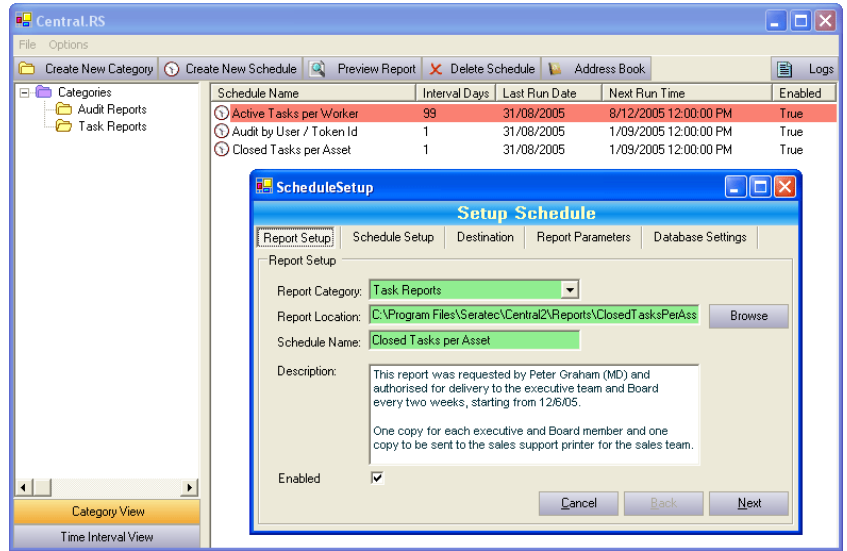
Central.RS

File Options

Create New Category | Create New Schedule | Preview Report | Delete Schedule | Address Book | Logs

Categories
Audit Reports
Task Reports

| Schedule Name | Interval Days | Last Run Date | Next Run Time | Enabled |
|---|---|---|---|---|
| Active Tasks per Worker | 99 | 31/08/2005 | 8/12/2005 12:00:00 PM | True |
| Audit by User / Token Id | 1 | 31/08/2005 | 1/09/2005 12:00:00 PM | True |
| Closed Tasks per Asset | 1 | 31/08/2005 | 1/09/2005 12:00:00 PM | True |

ScheduleSetup

Setup Schedule

Report Setup | Schedule Setup | Destination | Report Parameters | Database Settings

Report Setup

Report Category: Task Reports

Report Location: C:\Program Files\Seratec\Central2\Reports\ClosedTasksPerAss

Browse

Schedule Name: Closed Tasks per Asset

Description: This report was requested by Peter Graham (MD) and authorised for delivery to the executive team and Board every two weeks, starting from 12/6/05.

One copy for each executive and Board member and one copy to be sent to the sales support printer for the sales team.

Enabled

Cancel | Back | Next

Category View

Time Interval View